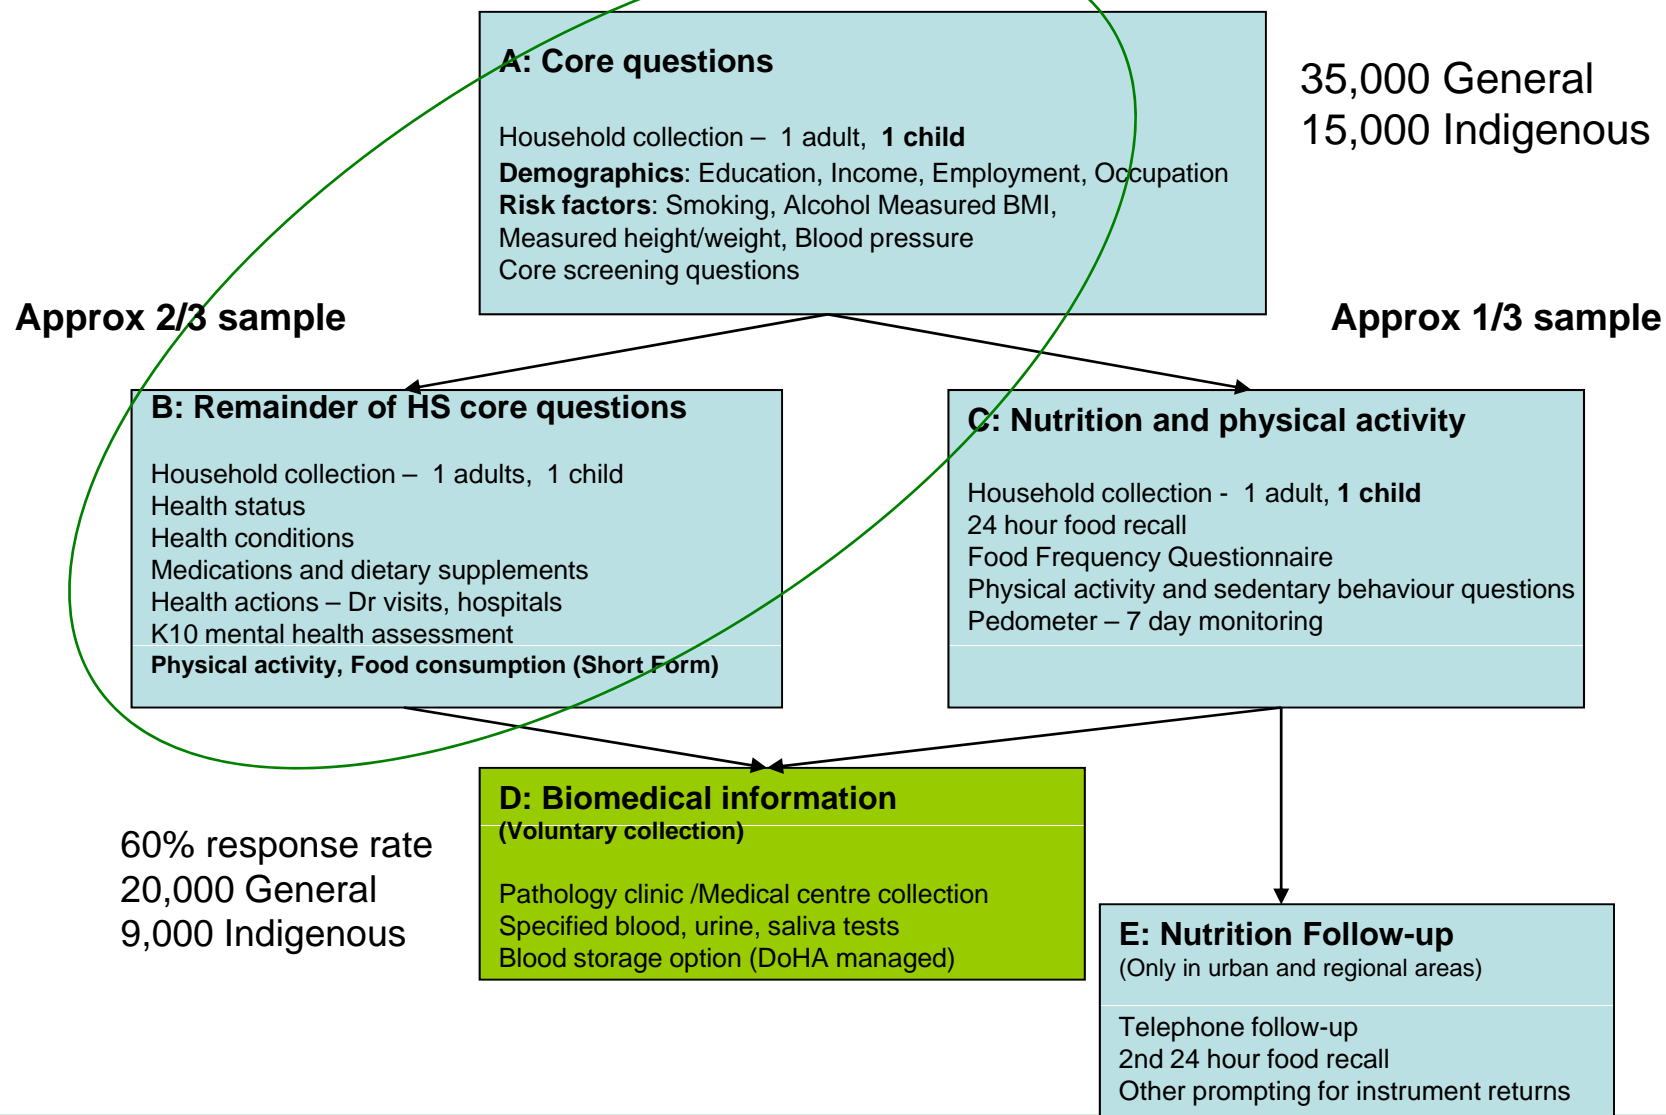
A: Core questions

Household collection – 1 adult, **1 child**
**Demographics**: Education, Income, Employment, Occupation
**Risk factors**: Smoking, Alcohol Measured BMI, Measured height/weight, Blood pressure
Core screening questions

35,000 General
15,000 Indigenous

Approx 2/3 sample

Approx 1/3 sample

B: Remainder of HS core questions

Household collection – 1 adults, 1 child
Health status
Health conditions
Medications and dietary supplements
Health actions – Dr visits, hospitals
K10 mental health assessment
**Physical activity, Food consumption (Short Form)**

C: Nutrition and physical activity

Household collection - 1 adult, **1 child**
24 hour food recall
Food Frequency Questionnaire
Physical activity and sedentary behaviour questions
Pedometer – 7 day monitoring

60% response rate
20,000 General
9,000 Indigenous

D: Biomedical information
(Voluntary collection)

Pathology clinic /Medical centre collection
Specified blood, urine, saliva tests
Blood storage option (DoHA managed)

E: Nutrition Follow-up
(Only in urban and regional areas)

Telephone follow-up
2nd 24 hour food recall
Other prompting for instrument returns